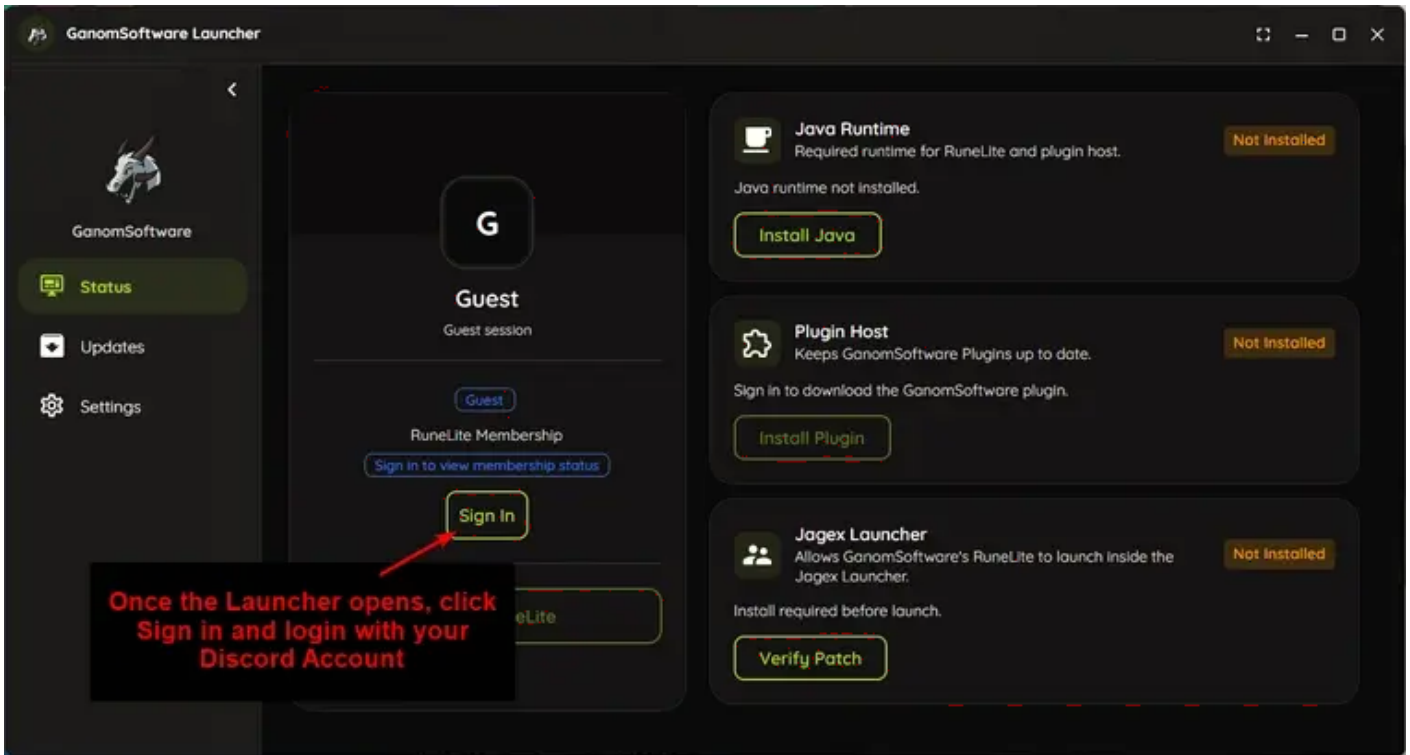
GanomSoftware Launcher

GanomSoftware

Status

Updates

Settings

G

Guest

Guest session

Guest

RuneLite Membership

Sign in to view membership status

Sign In

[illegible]eLite

Once the Launcher opens, click Sign in and login with your Discord Account

Java Runtime
Required runtime for RuneLite and plugin host.

Not Installed

Java runtime not installed.

Install Java

Plugin Host
Keeps GanomSoftware Plugins up to date.

Not Installed

Sign in to download the GanomSoftware plugin.

Install Plugin

Jagex Launcher
Allows GanomSoftware's RuneLite to launch inside the Jagex Launcher.

Not Installed

Install required before launch.

Verify Patch